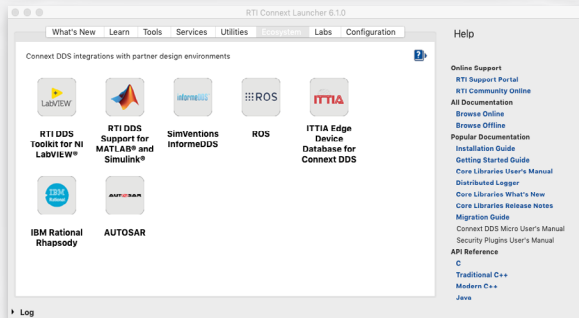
RTI Connext Launcher 6.1.0

What's New | Learn | Tools | Services | Utilities | Ecosystem | Labs | Configuration

Connext DDS integrations with partner design environments

LabVIEW
RTI DDS Toolkit for NI LabVIEW®

RTI DDS Support for MATLAB® and Simulink®

informeDDS
SimVentions InformeDDS

ROS
ROS

ITTIA
ITTIA Edge Device Database for Connext DDS

IBM Rational
IBM Rational Rhapsody

AUTOSAR
AUTOSAR

Help

Online Support
RTI Support Portal
RTI Community Online
All Documentation
Browse Online
Browse Offline
Popular Documentation
Installation Guide
Getting Started Guide
Core Libraries User's Manual
Distributed Logger
Core Libraries What's New
Core Libraries Release Notes
Migration Guide
Connext DDS Micro User's Manual
Security Plugins User's Manual
API Reference
C
Traditional C++
Modern C++
Java

Log